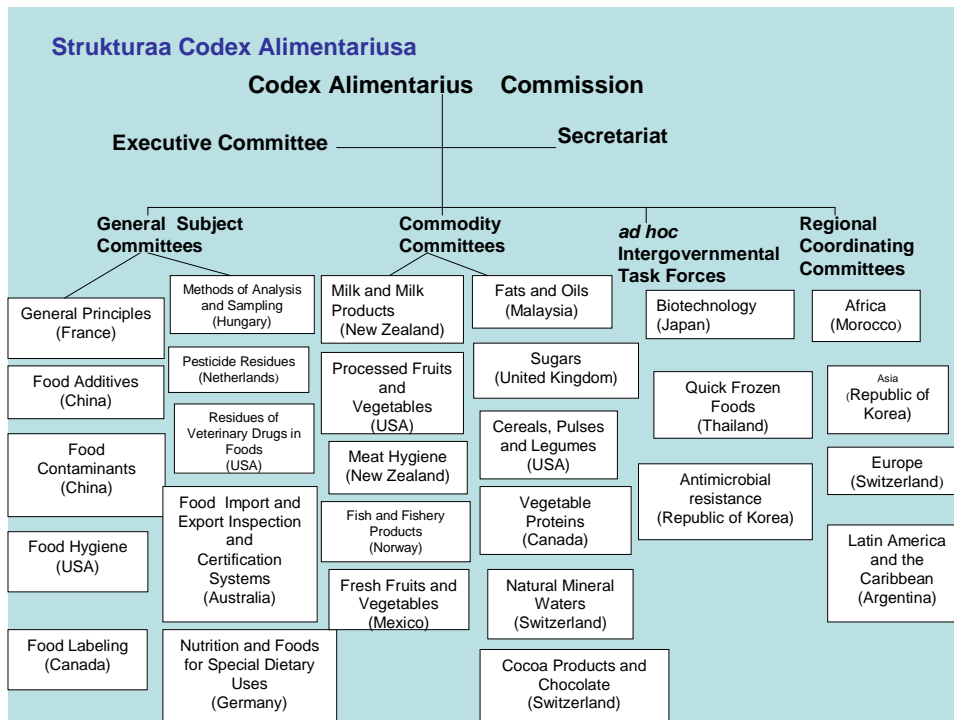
Strukturaa Codex Alimentariusa

Codex Alimentarius Commission

Executive Committee

Secretariat

General Subject Committees

Commodity Committees

*ad hoc* Intergovernmental Task Forces

Regional Coordinating Committees

General Principles (France)

Food Additives (China)

Food Contaminants (China)

Food Hygiene (USA)

Food Labeling (Canada)

Methods of Analysis and Sampling (Hungary)

Pesticide Residues (Netherlands)

Residues of Veterinary Drugs in Foods (USA)

Food Import and Export Inspection and Certification Systems (Australia)

Nutrition and Foods for Special Dietary Uses (Germany)

Milk and Milk Products (New Zealand)

Processed Fruits and Vegetables (USA)

Meat Hygiene (New Zealand)

Fish and Fishery Products (Norway)

Fresh Fruits and Vegetables (Mexico)

Fats and Oils (Malaysia)

Sugars (United Kingdom)

Cereals, Pulses and Legumes (USA)

Vegetable Proteins (Canada)

Natural Mineral Waters (Switzerland)

Cocoa Products and Chocolate (Switzerland)

Biotechnology (Japan)

Quick Frozen Foods (Thailand)

Antimicrobial resistance (Republic of Korea)

Africa (Morocco)

Asia (Republic of Korea)

Europe (Switzerland)

Latin America and the Caribbean (Argentina)